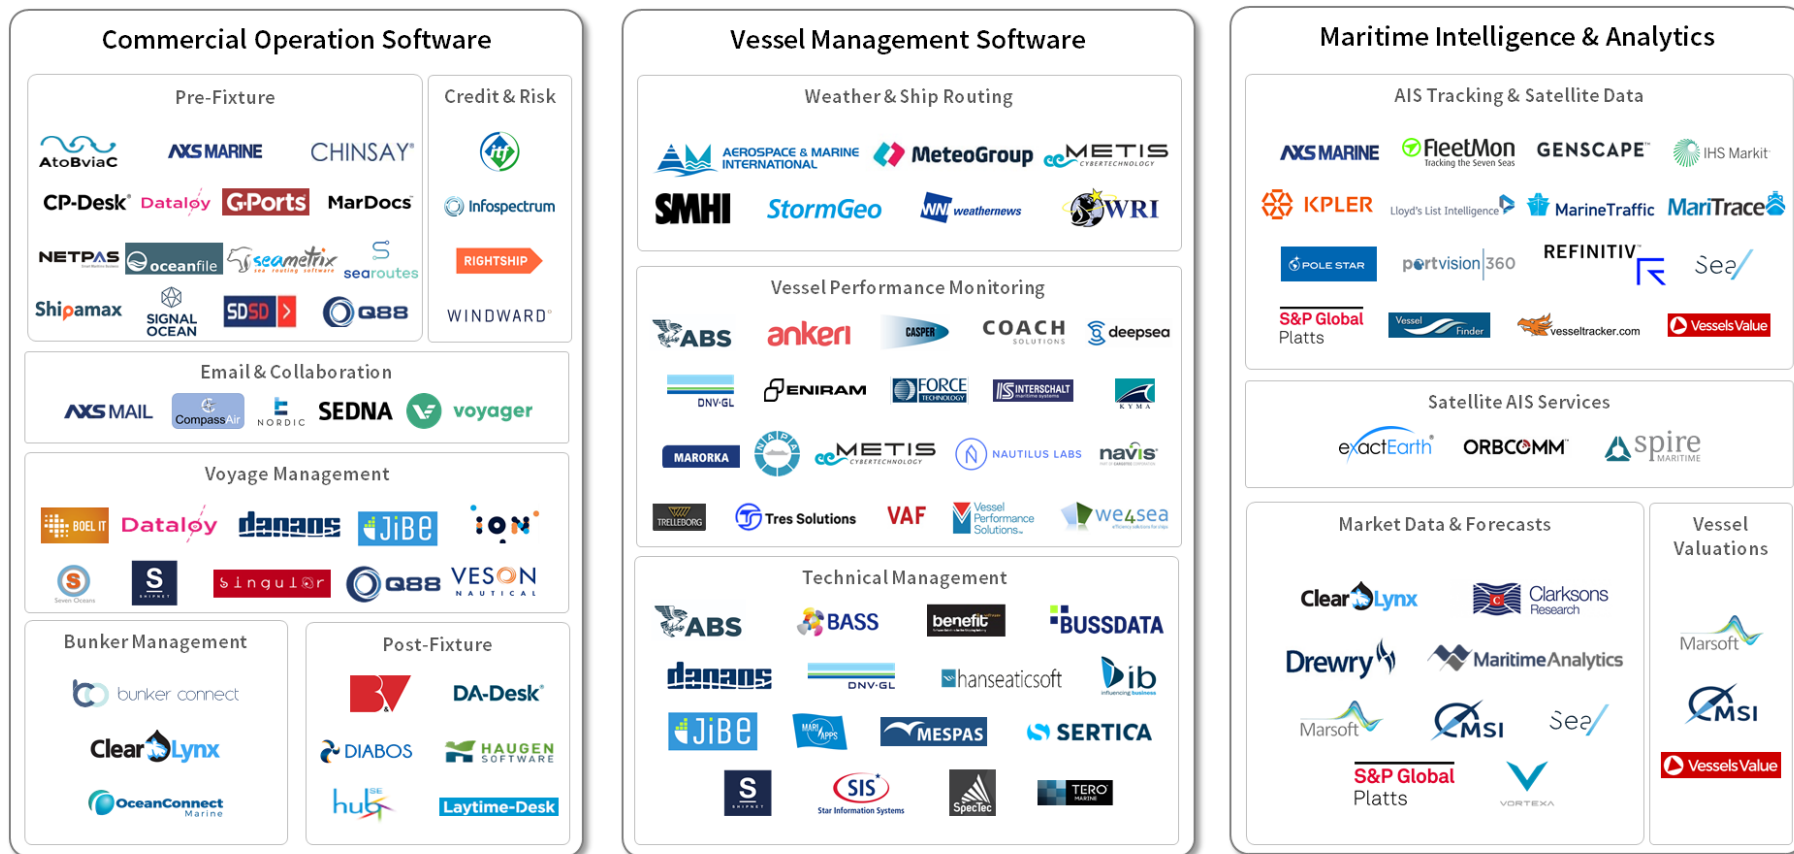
Commercial Operation Software

Pre-Fixture

AtoBviaC AXSMARINE CHINSAY
CP-Desk Dataloy G-Ports MarDocs
NETPAS oceanfile seametrix searoutes
Shipamax SIGNAL OCEAN SDSD Q88

Credit & Risk

Infospectrum
RIGHTSHIP
WINDWARD

Email & Collaboration

AXSMAIL CompassAir NORDIC SEDNA voyager

Voyage Management

BOEL IT Dataloy danaos JiBe ION
Seven Oceans S singular Q88 VESON NAUTICAL

Bunker Management

bunker connect
ClearLynx
OceanConnect Marine

Post-Fixture

DA-Desk
DIABOS HAUGEN SOFTWARE
hub Laytime-Desk

Vessel Management Software

Weather & Ship Routing

AEROSPACE & MARINE INTERNATIONAL MeteoGroup METIS CYBERTECHNOLOGY
SMHI StormGeo weathernews WRI

Vessel Performance Monitoring

ABS ankeri CASPER COACH SOLUTIONS deepsea
DNV·GL ENIRAM FORCE TECHNOLOGY INTERSCHALT KYMA
MAROKKA METIS CYBERTECHNOLOGY NAUTILUS LABS navis
TRELLEBORG Tres Solutions VAF Vessel Performance Solutions we4sea

Technical Management

ABS BASS benefit BUSSDATA
danaos DNV·GL hanseaticsoft ib
JiBe MARI APPS MESPAS SERTICA
S SIS Star Information Systems SpecTec TERO MARINE

Maritime Intelligence & Analytics

AIS Tracking & Satellite Data

AXSMARINE FleetMon Tracking the Seven Seas GENSCAPE IHS Markit
KPLER Lloyd's List Intelligence MarineTraffic MariTrace
POLE STAR portvision360 REFINITIV Sea
S&P Global Platts Vessel Finder vesseltracker.com VesselsValue

Satellite AIS Services

exactEarth ORBCOMM spire MARITIME

Market Data & Forecasts

ClearLynx Clarksons Research
Drewry MaritimeAnalytics
Marsoft MSI Sea
S&P Global Platts VORTEXA

Vessel Valuations

Marsoft
MSI
VesselsValue